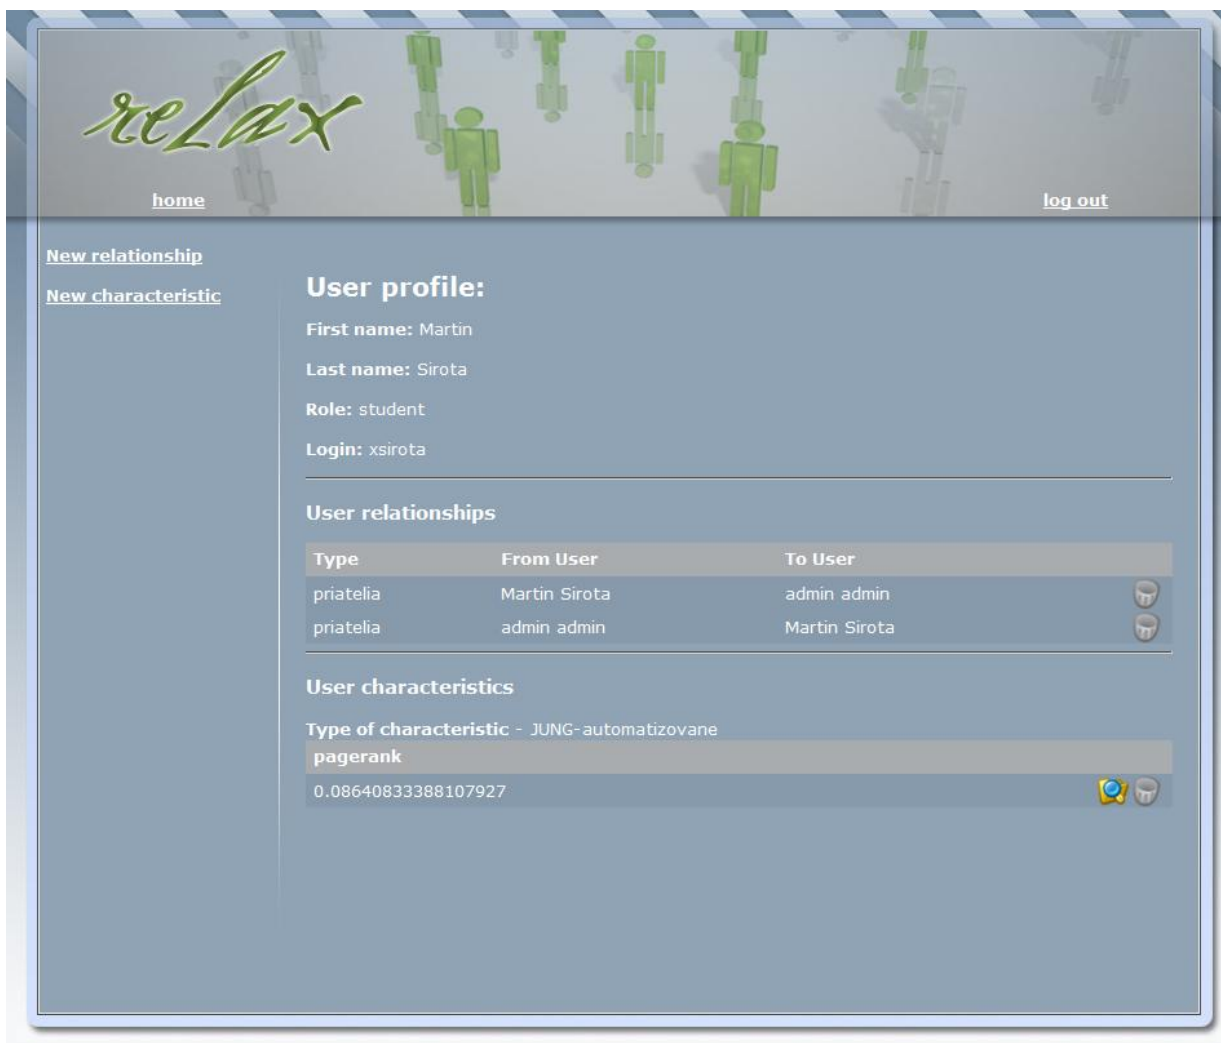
relax

home

log out

New relationship

New characteristic

User profile:

First name: Martin

Last name: Sirota

Role: student

Login: xsirota

User relationships

| Type | From User | To User |
|---|---|---|
| priatelia | Martin Sirota | admin admin |
| priatelia | admin admin | Martin Sirota |

User characteristics

Type of characteristic - JUNG-automatizovane

| pagerank |
|---|
| 0.08640833388107927 |